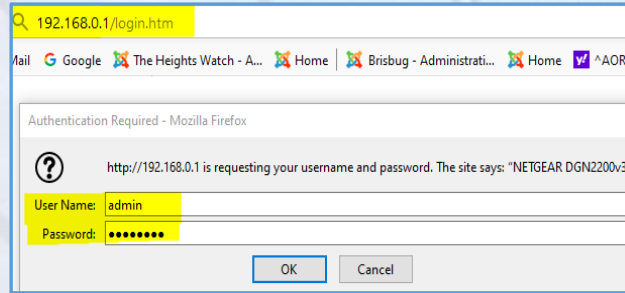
192.168.0.1/login.htm

ail Google The Heights Watch - A... Home Brisbug - Administrati... Home ^AOR

Authentication Required - Mozilla Firefox

http://192.168.0.1 is requesting your username and password. The site says: "NETGEAR DGN2200v3

User Name: admin

Password: ••••••••

OK Cancel